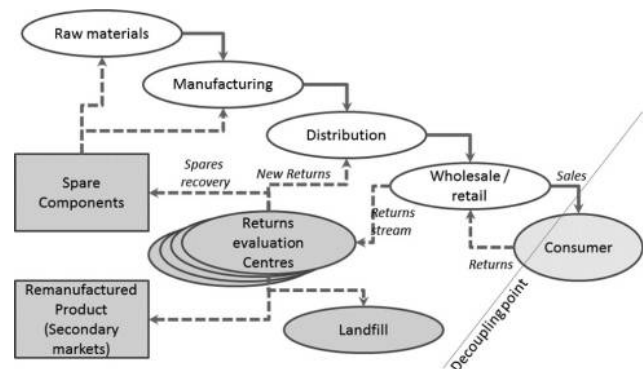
Raw materials

Manufacturing

Distribution

Wholesale / retail

Sales

Consumer

Returns

Spare Components

Spares recovery

New Returns

Returns stream

Returns evaluation Centres

Remanufactured Product (Secondary markets)

Landfill

Decoupling point